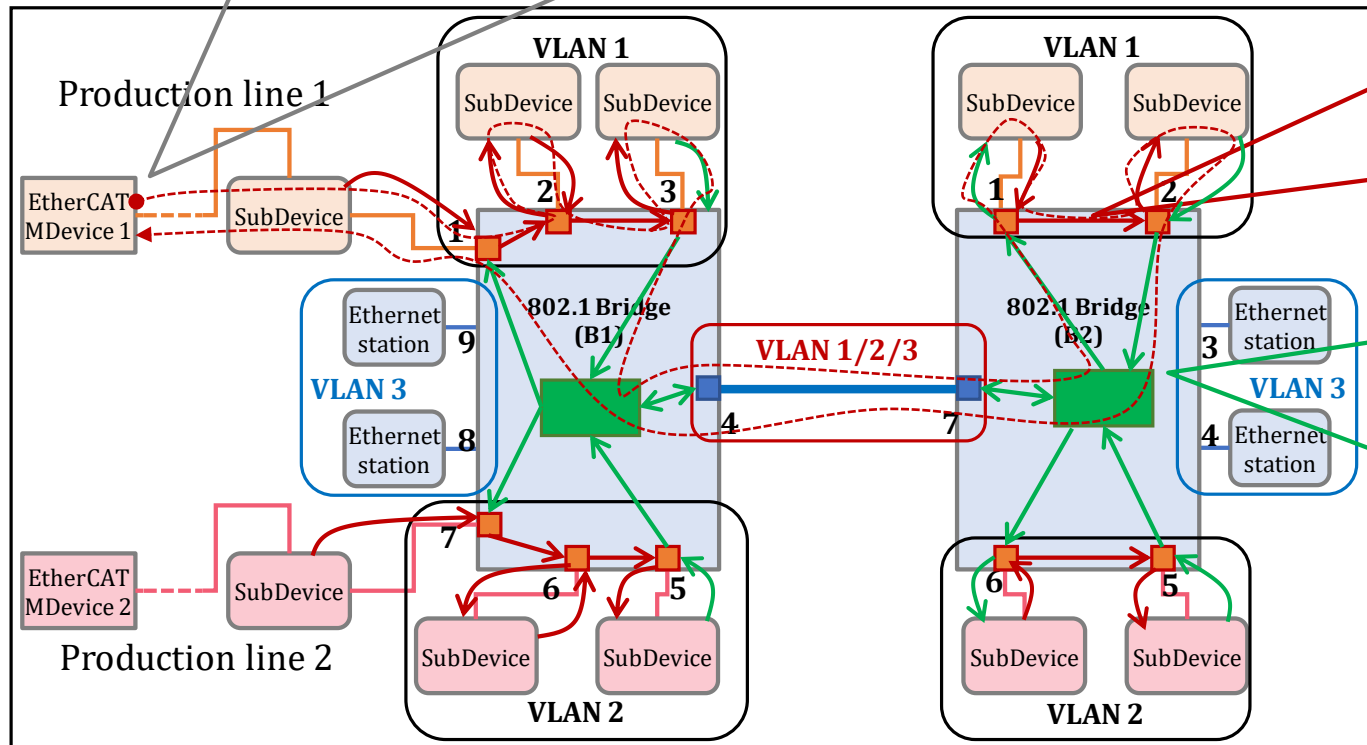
Production line 1

EtherCAT MDevice 1

SubDevice

VLAN 1

SubDevice

SubDevice

2

3

1

802.1 Bridge (B1)

Ethernet station

9

VLAN 3

Ethernet station

8

VLAN 1/2/3

4

7

7

6

5

EtherCAT MDevice 2

SubDevice

SubDevice

SubDevice

Production line 2

VLAN 2

VLAN 1

SubDevice

SubDevice

1

2

802.1 Bridge (B2)

Ethernet station

3

VLAN 3

4

Ethernet station

6

5

SubDevice

SubDevice

VLAN 2